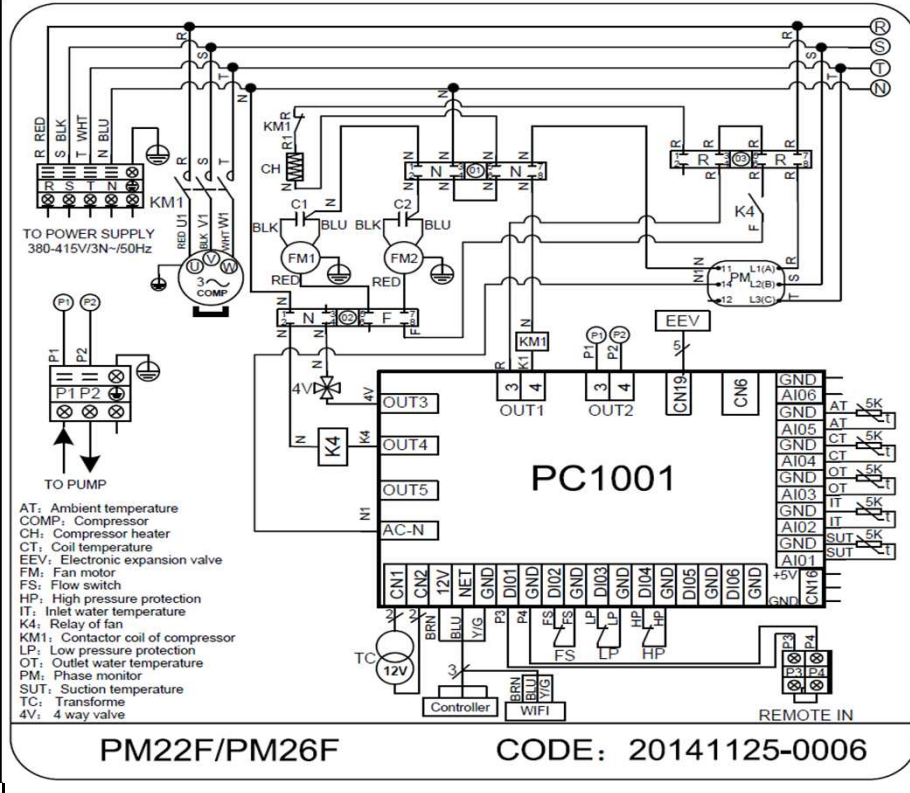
R
S
T
N

R RED
S BLK
T WHT
N BLU

R S T N

KM1

TO POWER SUPPLY
380-415V/3N~/50Hz

RED U1
BLK V1
WHT W1

U V W
3~
COMP

KM1
R1
CH

C1
BLK BLU
FM1
RED

C2
BLK BLU
FM2
RED

N 01 N
N 02 F
R 03 R

K4

N1 N
PM
L1(A)
L2(B)
L3(C)

P1 P2
P1 P2

TO PUMP

4V

KM1

P1 P2

EEV
5

OUT3
OUT4
OUT5
AC-N
K4

OUT1
OUT2
CN19
CN6

PC1001

GND
AI06
GND
AI05
GND
AI04
GND
AI03
GND
AI02
GND
AI01
+5V
GND
CN16

AT 5K
CT 5K
OT 5K
IT 5K
SUT 5K

CN1 CN2 12V NET GND DI01 GND DI02 GND DI03 GND DI04 GND DI05 GND DI06 GND

BRN BLU Y/G
P3 P4

FS LP HP

TC
12V

Controller
WIFI
BRN BLU Y/G

P3 P4
P3 P4
REMOTE IN

AT: Ambient temperature
COMP: Compressor
CH: Compressor heater
CT: Coil temperature
EEV: Electronic expansion valve
FM: Fan motor
FS: Flow switch
HP: High pressure protection
IT: Inlet water temperature
K4: Relay of fan
KM1: Contactor coil of compressor
LP: Low pressure protection
OT: Outlet water temperature
PM: Phase monitor
SUT: Suction temperature
TC: Transforme
4V: 4 way valve

PM22F/PM26F
CODE: 20141125-0006